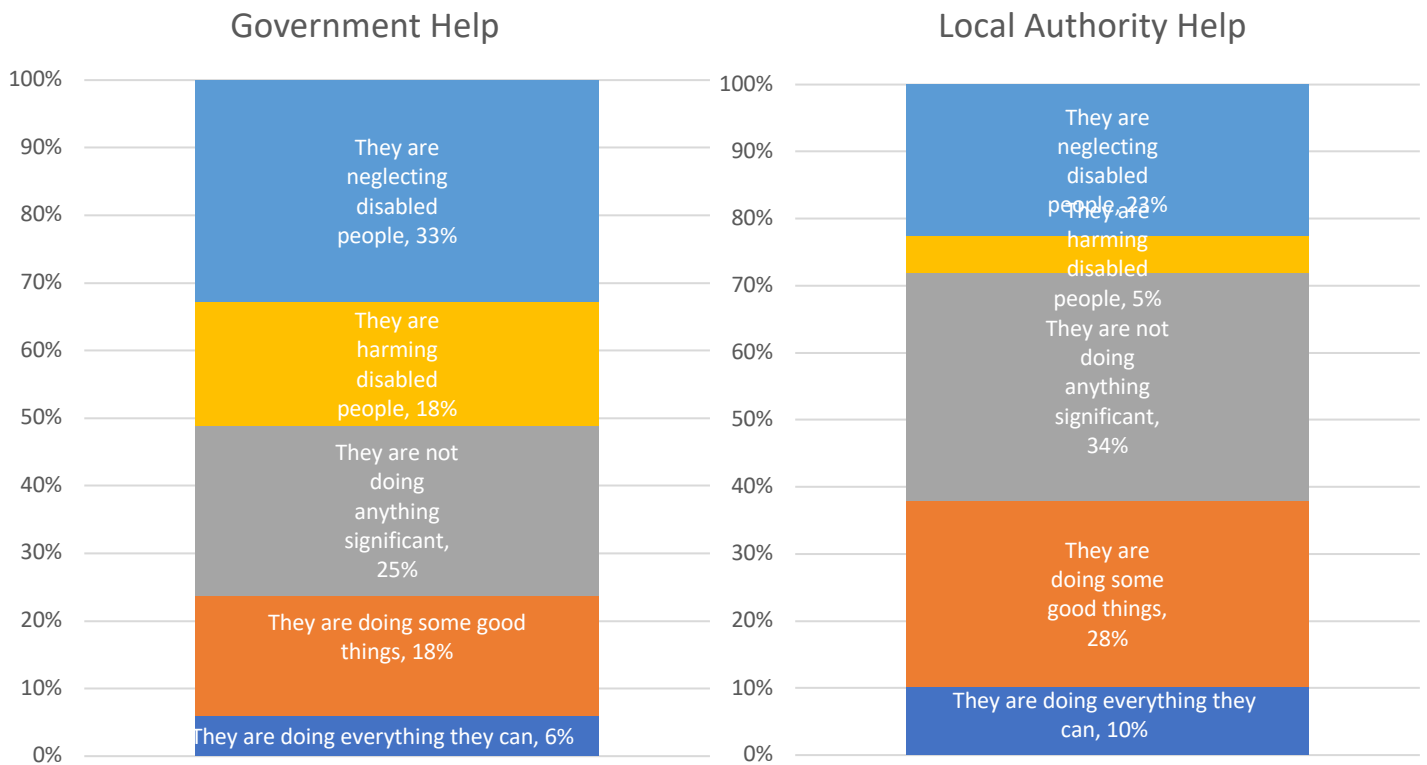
Government Help

100%
90%
80%
70%
60%
50%
40%
30%
20%
10%
0%

They are neglecting disabled people, 33%

They are harming disabled people, 18%

They are not doing anything significant, 25%

They are doing some good things, 18%

They are doing everything they can, 6%

Local Authority Help

100%
90%
80%
70%
60%
50%
40%
30%
20%
10%
0%

They are neglecting disabled people, 23%

They are harming disabled people, 5%

They are not doing anything significant, 34%

They are doing some good things, 28%

They are doing everything they can, 10%